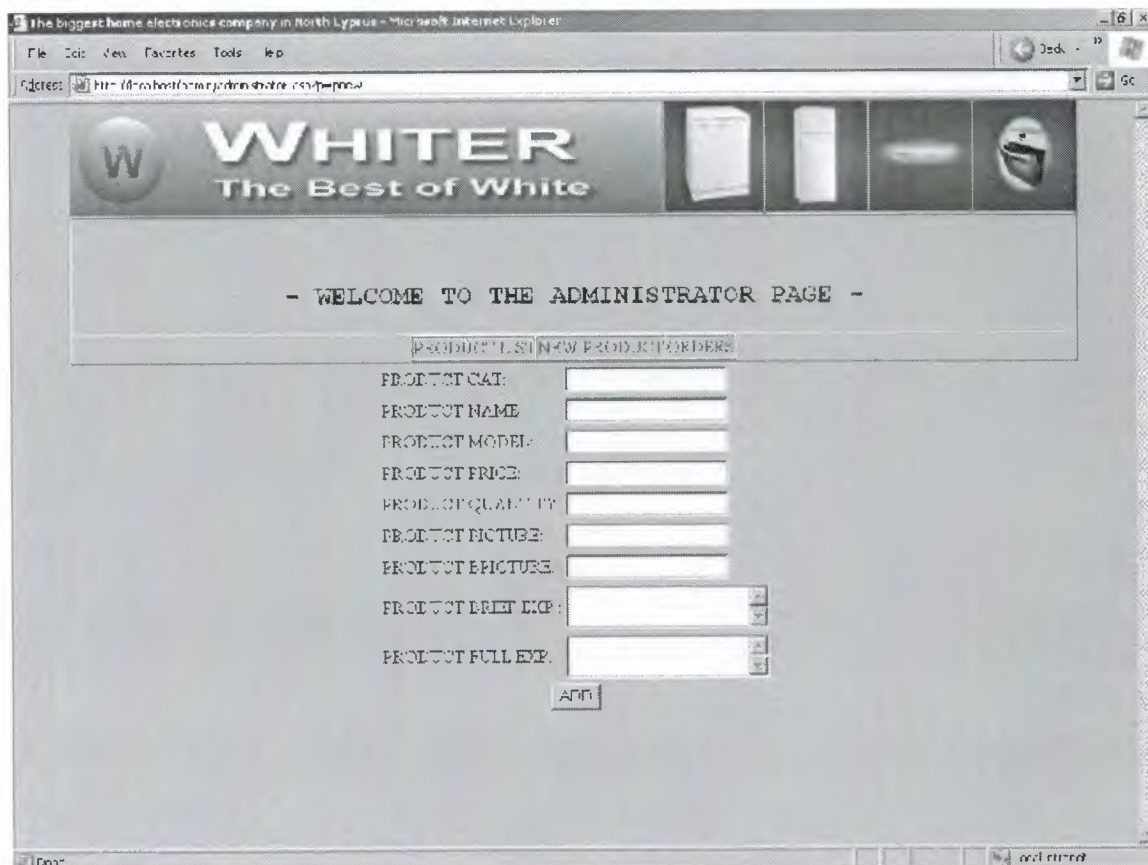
The biggest home electronics company in North Cyprus - Microsoft Internet Explorer

File Edit View Favorites Tools Help

Back

Address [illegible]

Go

W

WHITER
The Best of White

- WELCOME TO THE ADMINISTRATOR PAGE -

PRODUCT LIST | NEW PRODUCT | ORDERS

PRODUCT CAT:

PRODUCT NAME

PRODUCT MODEL:

PRODUCT PRICE:

PRODUCT QUANTITY

PRODUCT PICTURE:

PRODUCT BPICTURE:

PRODUCT BRIEF EXP :

PRODUCT FULL EXP.

ADD

Done

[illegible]